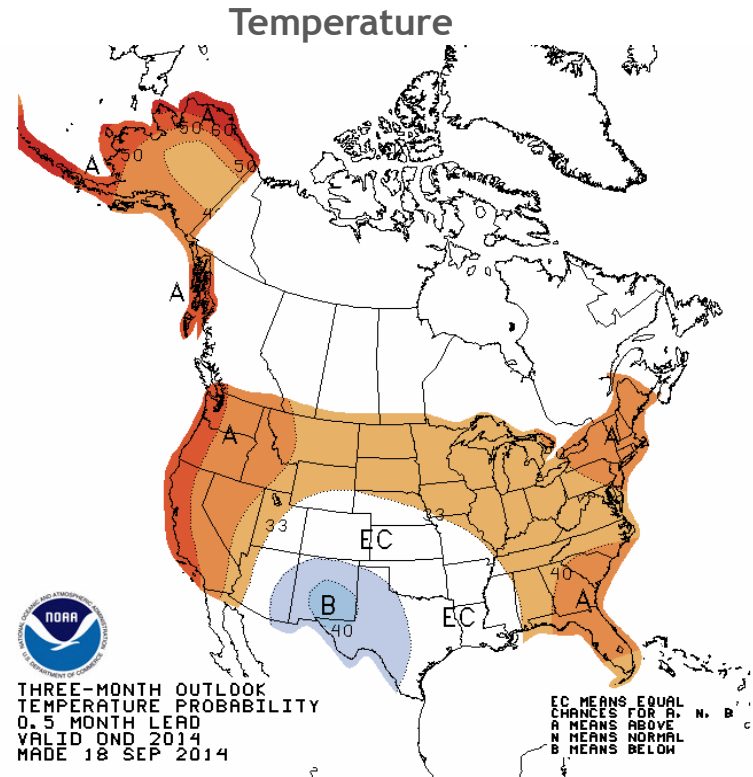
Temperature

A
50
60
A
50
50
40
A
A
33
EC
33
B
40
EC
40
A

NOAA
NATIONAL OCEANIC AND ATMOSPHERIC ADMINISTRATION
U.S. DEPARTMENT OF COMMERCE

THREE-MONTH OUTLOOK
TEMPERATURE PROBABILITY
0.5 MONTH LEAD
VALID OND 2014
MADE 18 SEP 2014

EC MEANS EQUAL
CHANCES FOR A, N, B
A MEANS ABOVE
N MEANS NORMAL
B MEANS BELOW